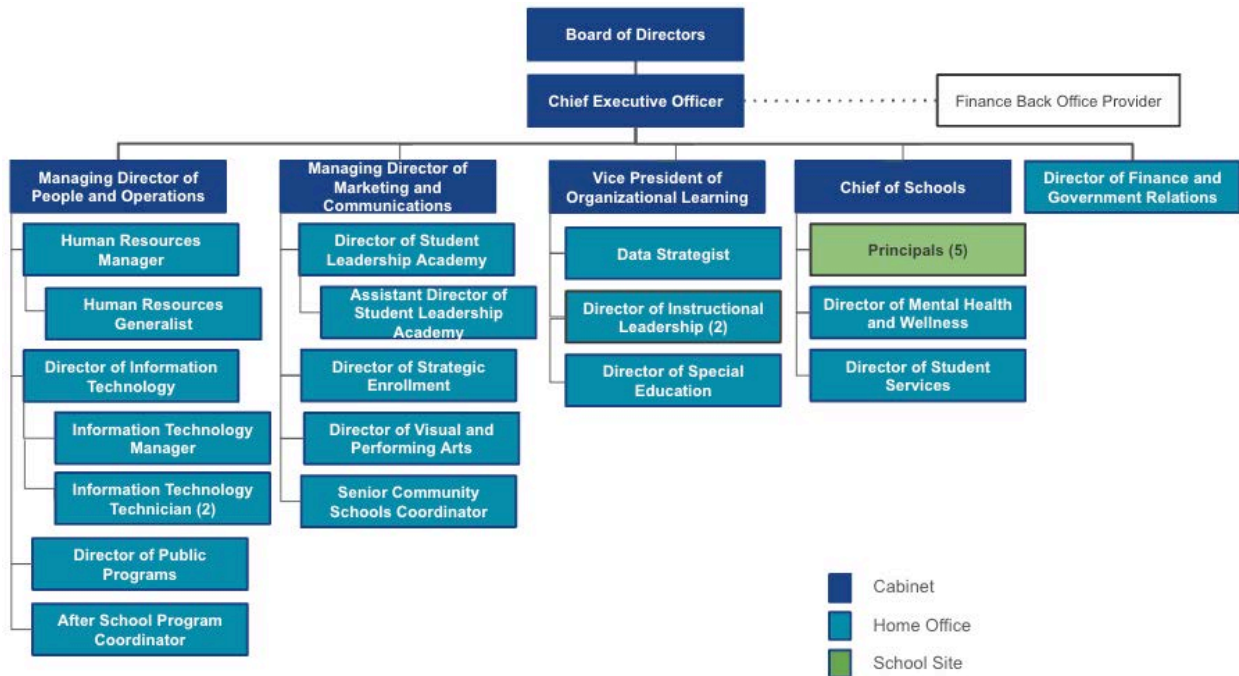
Board of Directors

Chief Executive Officer

Finance Back Office Provider

Managing Director of People and Operations

Human Resources Manager

Human Resources Generalist

Director of Information Technology

Information Technology Manager

Information Technology Technician (2)

Director of Public Programs

After School Program Coordinator

Managing Director of Marketing and Communications

Director of Student Leadership Academy

Assistant Director of Student Leadership Academy

Director of Strategic Enrollment

Director of Visual and Performing Arts

Senior Community Schools Coordinator

Vice President of Organizational Learning

Data Strategist

Director of Instructional Leadership (2)

Director of Special Education

Chief of Schools

Principals (5)

Director of Mental Health and Wellness

Director of Student Services

Director of Finance and Government Relations

Cabinet

Home Office

School Site